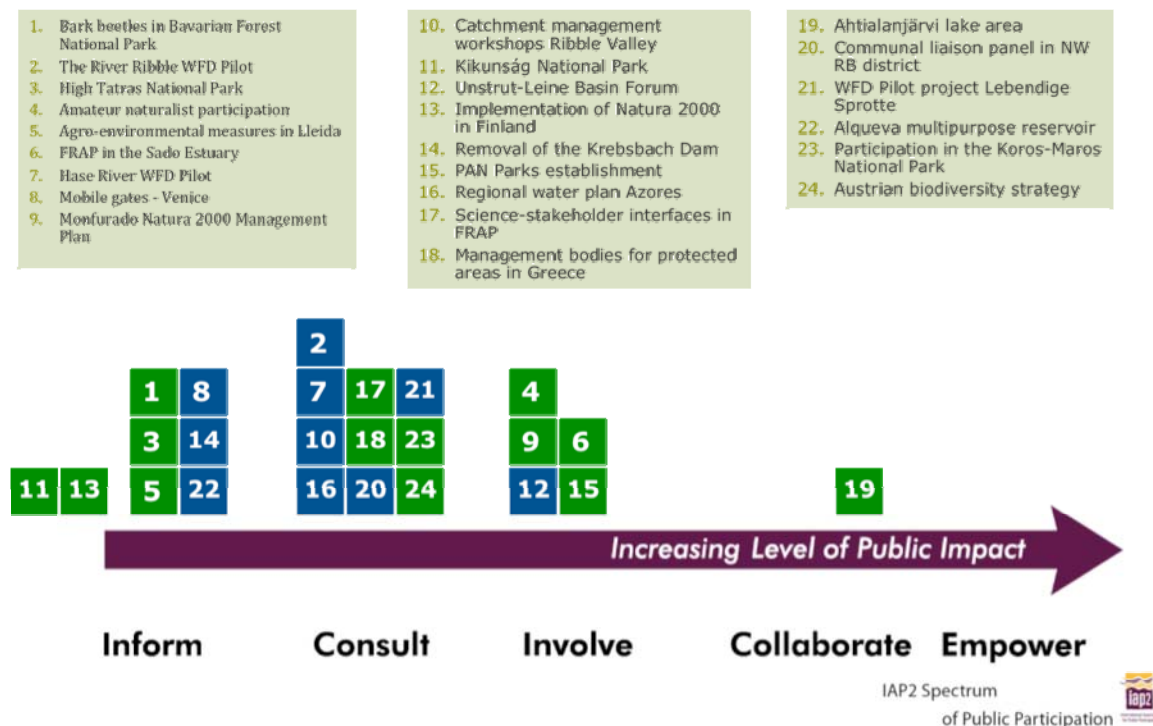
1. Bark beetles in Bavarian Forest National Park
2. The River Ribble WFD Pilot
3. High Tatras National Park
4. Amateur naturalist participation
5. Agro-environmental measures in Lleida
6. FRAP in the Sado Estuary
7. Hase River WFD Pilot
8. Mobile gates - Venice
9. Monfurado Natura 2000 Management Plan

10. Catchment management workshops Ribble Valley
11. Kikunság National Park
12. Unstrut-Leine Basin Forum
13. Implementation of Natura 2000 in Finland
14. Removal of the Krebsbach Dam
15. PAN Parks establishment
16. Regional water plan Azores
17. Science-stakeholder interfaces in FRAP
18. Management bodies for protected areas in Greece

19. Ahtialanjärvi lake area
20. Communal liaison panel in NW RB district
21. WFD Pilot project Lebendige Sprotte
22. Alqueva multipurpose reservoir
23. Participation in the Koros-Maros National Park
24. Austrian biodiversity strategy

2

1 8 7 17 21 4

3 14 10 18 23 9 6

11 13 5 22 16 20 24 12 15 19

Increasing Level of Public Impact

Inform Consult Involve Collaborate Empower

IAP2 Spectrum of Public Participation

iap2